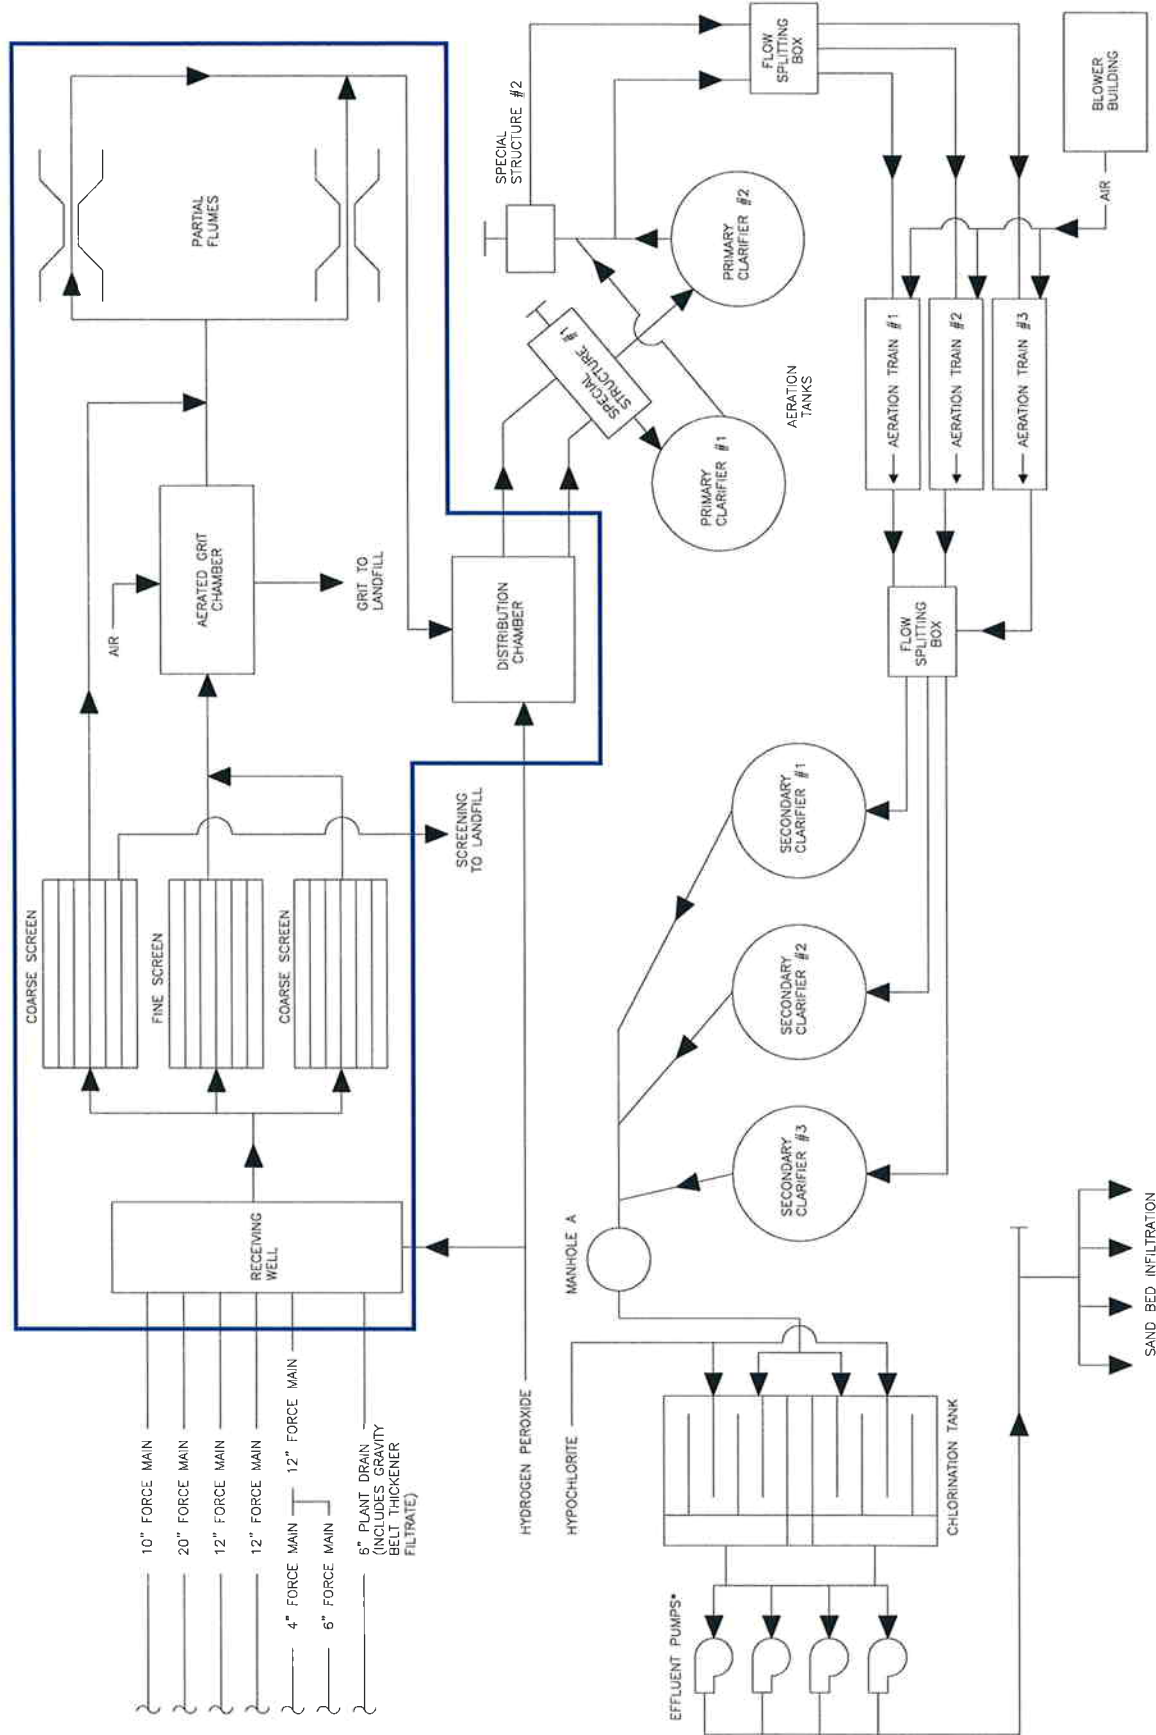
PARTIAL FLUMES

AERATED GRIT CHAMBER

AIR

GRIT TO LANDFILL

DISTRIBUTION CHAMBER

COARSE SCREEN

FINE SCREEN

COARSE SCREEN

SCREENING TO LANDFILL

RECEIVING WELL

10" FORCE MAIN

20" FORCE MAIN

12" FORCE MAIN

12" FORCE MAIN

4" FORCE MAIN

12" FORCE MAIN

6" FORCE MAIN

6" PLANT DRAIN (INCLUDES GRAVITY BELT THICKENER FILTRATE)

HYDROGEN PEROXIDE

HYPOCHLORITE

SPECIAL STRUCTURE #2

SPECIAL STRUCTURE #1

PRIMARY CLARIFIER #2

PRIMARY CLARIFIER #1

FLOW SPLITTING BOX

BLOWER BUILDING

AIR

AERATION TRAIN #1

AERATION TRAIN #2

AERATION TRAIN #3

AERATION TANKS

FLOW SPLITTING BOX

SECONDARY CLARIFIER #1

SECONDARY CLARIFIER #2

SECONDARY CLARIFIER #3

MANHOLE A

CHLORINATION TANK

EFFLUENT PUMPS*

SAND BED INFILTRATION